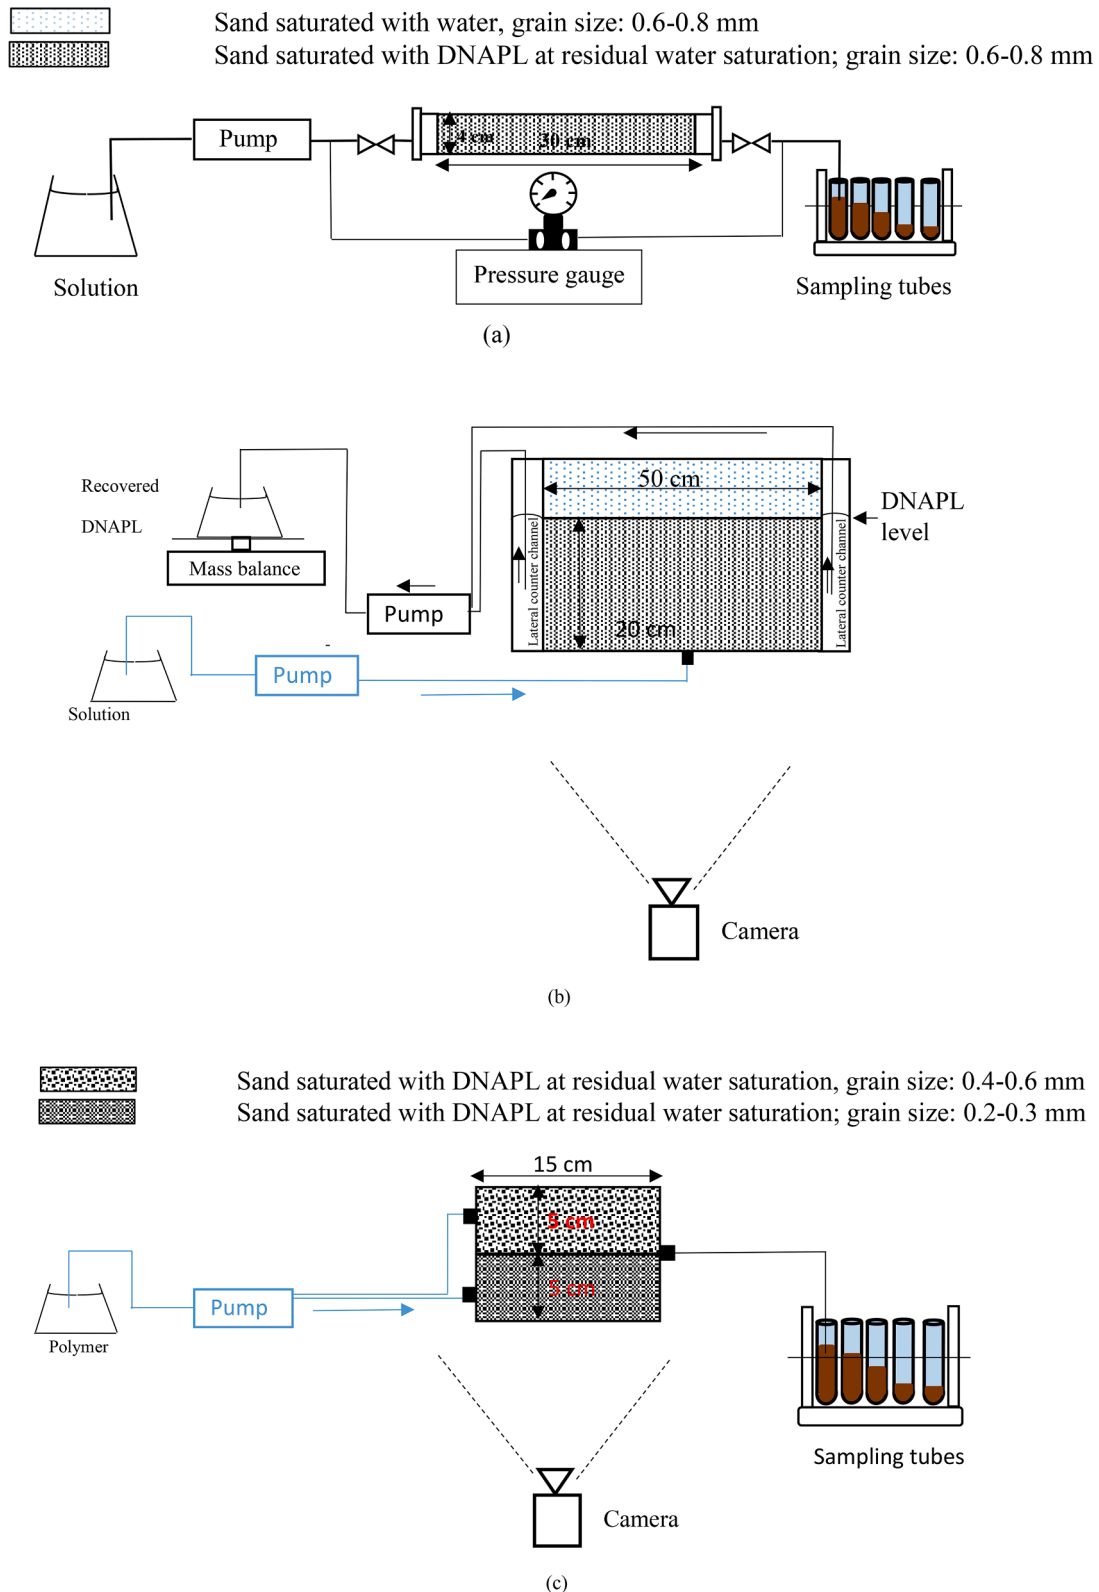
Sand saturated with water, grain size: 0.6-0.8 mm
Sand saturated with DNAPL at residual water saturation; grain size: 0.6-0.8 mm

Pump
4 cm
30 cm
Solution
Pressure gauge
Sampling tubes
(a)

Recovered
DNAPL
Mass balance
Pump
50 cm
DNAPL level
Lateral counter channel
20 cm
Lateral counter channel
Solution
Pump
Camera
(b)

Sand saturated with DNAPL at residual water saturation, grain size: 0.4-0.6 mm
Sand saturated with DNAPL at residual water saturation; grain size: 0.2-0.3 mm

15 cm
5 cm
5 cm
Polymer
Pump
Sampling tubes
Camera
(c)